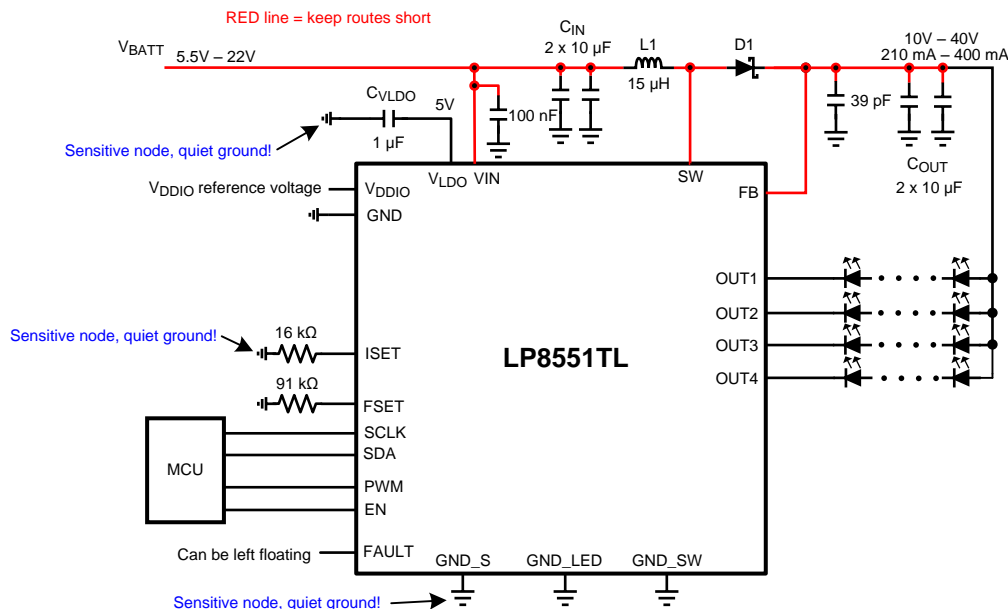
RED line = keep routes short

$V_{BATT}$ 5.5V – 22V

$C_{IN}$
2 x 10 µF

L1
15 µH

D1

10V – 40V
210 mA – 400 mA

$C_{VLDO}$
1 µF

5V

100 nF

39 pF

$C_{OUT}$
2 x 10 µF

Sensitive node, quiet ground!

$V_{LDO}$ VIN

SW

FB

$V_{DDIO}$ reference voltage

$V_{DDIO}$

GND

OUT1

OUT2

OUT3

OUT4

Sensitive node, quiet ground!

16 kΩ

ISET

LP8551TL

91 kΩ

FSET

MCU

SCLK

SDA

PWM

EN

Can be left floating

FAULT

GND_S

GND_LED

GND_SW

Sensitive node, quiet ground!